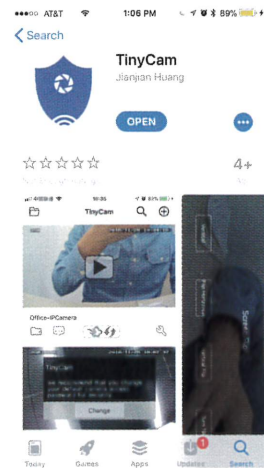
●●●○○ AT&T 1:06 PM 89%

< Search

TinyCam

Jianjian Huang

OPEN

☆☆☆☆☆

4+

10:35

TinyCam

Office-IPCamera

TinyCam

We recommend that you change your default camera access password for security.

Change

Today Games Apps Updates Search